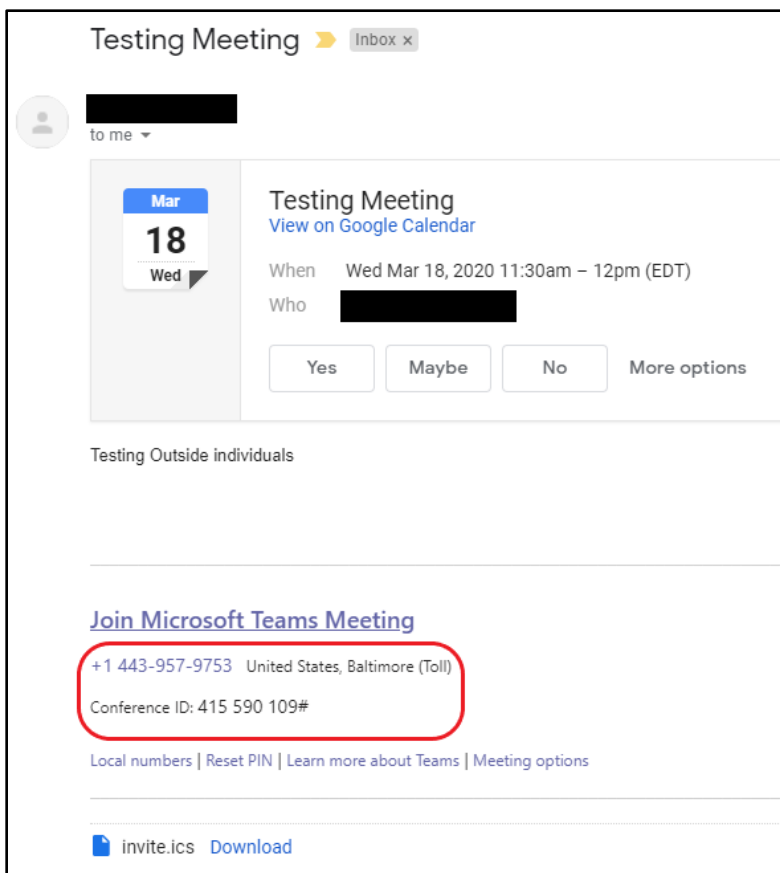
Testing Meeting Inbox ×

to me

Mar
18
Wed

Testing Meeting
View on Google Calendar

When Wed Mar 18, 2020 11:30am – 12pm (EDT)
Who

Yes Maybe No More options

Testing Outside individuals

Join Microsoft Teams Meeting

+1 443-957-9753 United States, Baltimore (Toll)

Conference ID: 415 590 109#

Local numbers | Reset PIN | Learn more about Teams | Meeting options

invite.ics Download